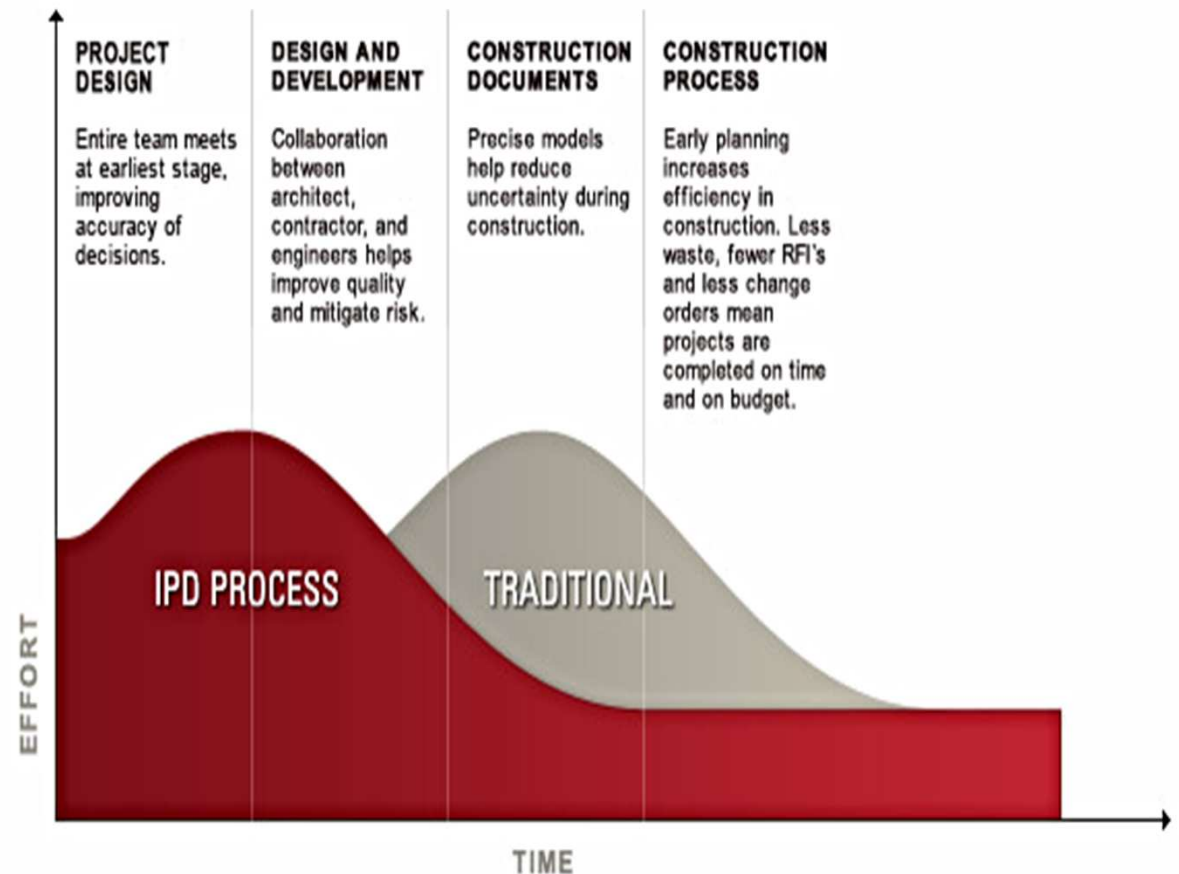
PROJECT DESIGN

Entire team meets at earliest stage, improving accuracy of decisions.

DESIGN AND DEVELOPMENT

Collaboration between architect, contractor, and engineers helps improve quality and mitigate risk.

CONSTRUCTION DOCUMENTS

Precise models help reduce uncertainty during construction.

CONSTRUCTION PROCESS

Early planning increases efficiency in construction. Less waste, fewer RFI's and less change orders mean projects are completed on time and on budget.

IPD PROCESS

TRADITIONAL

EFFORT

TIME